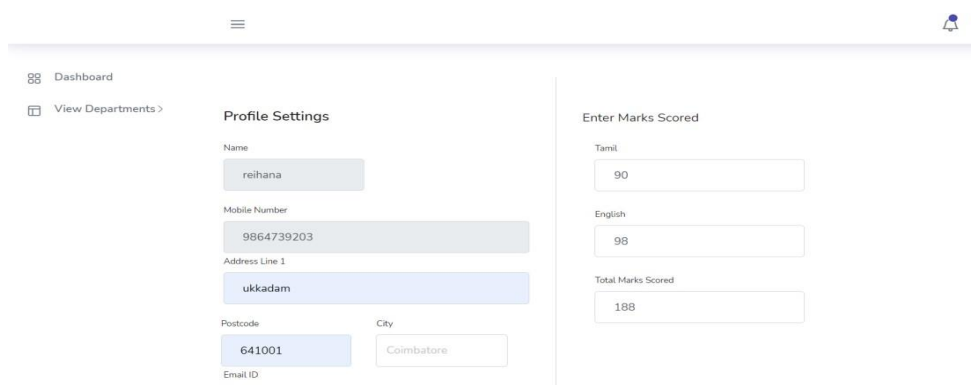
Dashboard

View Departments >

Profile Settings

Name

reihana

Mobile Number

9864739203

Address Line 1

ukkadam

Postcode

641001

City

Coimbatore

Email ID

Enter Marks Scored

Tamil

90

English

98

Total Marks Scored

188